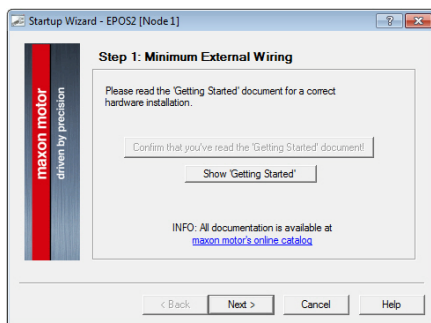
Startup Wizard - EPOS2 [Node 1]

?

X

maxon motor

driven by precision

Step 1: Minimum External Wiring

Please read the 'Getting Started' document for a correct hardware installation.

Confirm that you've read the 'Getting Started' document!

Show 'Getting Started'

INFO: All documentation is available at maxon motor's online catalog

< Back

Next >

Cancel

Help